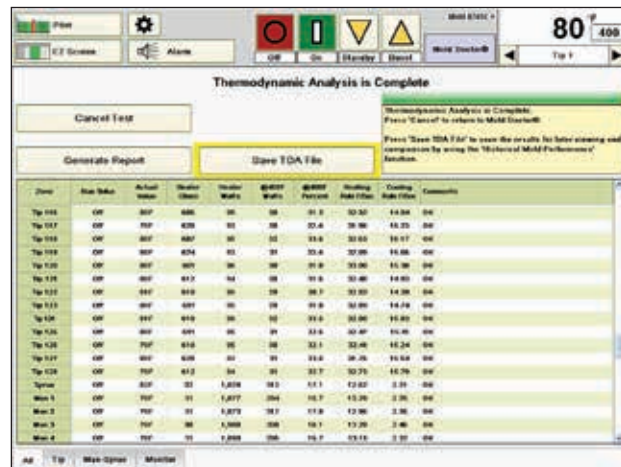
Print

EZ Screen

Alarm

Off

On

Standby

Boost

Mold Doctor®

80

400

Tip 1

Thermodynamic Analysis is Complete

Cancel Test

Generate Report

Save TDA File

Thermodynamic Analysis is Complete.
Press 'Cancel' to return to Mold Doctor®.

Press 'Save TDA File' to save the results for later viewing and comparison by using the 'Historical Mold Performance' function.

| Zone | Run Value | Actual Value | Heater Ohms | Heater Watts | @400V Watts | @400V Percent | Heating Rate F/sec | Cooling Rate F/sec | Comments |
|---|---|---|---|---|---|---|---|---|---|
| Tip 116 | Off | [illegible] | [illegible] | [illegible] | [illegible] | 31.3 | 32.52 | 14.94 | OK |
| Tip 117 | Off | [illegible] | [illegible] | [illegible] | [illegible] | 33.4 | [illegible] | 15.25 | OK |
| Tip 118 | Off | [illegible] | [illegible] | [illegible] | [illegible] | 33.6 | 32.53 | 15.17 | OK |
| Tip 119 | Off | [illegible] | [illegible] | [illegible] | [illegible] | 33.4 | 32.86 | 15.86 | OK |
| Tip 120 | Off | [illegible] | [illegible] | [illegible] | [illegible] | 31.9 | 32.86 | 15.08 | OK |
| Tip 121 | Off | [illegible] | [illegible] | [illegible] | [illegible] | 31.6 | 32.40 | 14.93 | OK |
| Tip 122 | Off | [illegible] | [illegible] | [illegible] | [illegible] | 30.7 | 32.63 | 14.39 | OK |
| Tip 123 | Off | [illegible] | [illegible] | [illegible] | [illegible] | 31.9 | 32.80 | 14.78 | OK |
| Tip 124 | Off | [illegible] | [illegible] | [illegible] | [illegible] | 33.6 | 32.90 | 15.03 | OK |
| Tip 125 | Off | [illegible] | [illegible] | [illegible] | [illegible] | 33.6 | 32.47 | 15.16 | OK |
| Tip 126 | Off | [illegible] | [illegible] | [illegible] | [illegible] | 32.1 | 32.46 | 15.24 | OK |
| Tip 127 | Off | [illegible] | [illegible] | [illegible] | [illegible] | 33.6 | 35.15 | 16.58 | OK |
| Tip 128 | Off | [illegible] | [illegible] | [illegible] | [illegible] | 32.7 | 32.75 | 15.78 | OK |
| Sprue | Off | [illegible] | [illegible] | 1,038 | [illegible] | 17.1 | 12.62 | 2.31 | OK |
| Man 1 | Off | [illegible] | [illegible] | 1,077 | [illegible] | 16.7 | 13.26 | 2.35 | OK |
| Man 2 | Off | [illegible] | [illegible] | 1,073 | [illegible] | 17.8 | 12.96 | 2.36 | OK |
| Man 3 | Off | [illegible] | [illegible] | 1,066 | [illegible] | 16.1 | 13.20 | 2.46 | OK |
| Man 4 | Off | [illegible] | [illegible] | 1,068 | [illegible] | 16.7 | 13.15 | 2.32 | OK |

All | Tip | Man-Sprue | Monitor